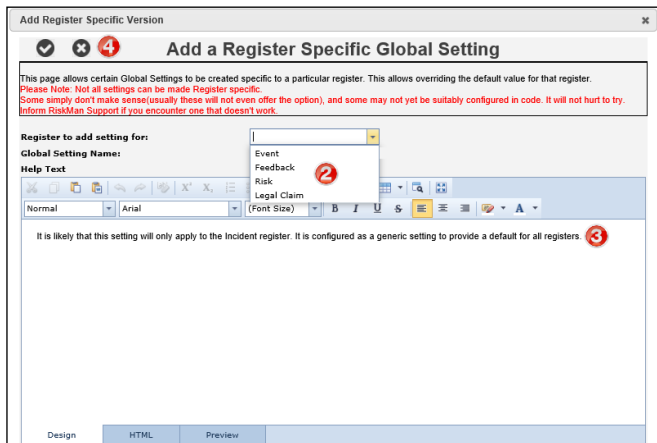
Add Register Specific Version

×

4

Add a Register Specific Global Setting

This page allows certain Global Settings to be created specific to a particular register. This allows overriding the default value for that register.
Please Note: Not all settings can be made Register specific.
Some simply don't make sense(usually these will not even offer the option), and some may not yet be suitably configured in code. It will not hurt to try.
Inform RiskMan Support if you encounter one that doesn't work.

Register to add setting for:

Global Setting Name:

Help Text

Event
Feedback
Risk
Legal Claim

2

Normal

Arial

(Font Size)

B I U S

It is likely that this setting will only apply to the Incident register. It is configured as a generic setting to provide a default for all registers.

3

Design

HTML

Preview